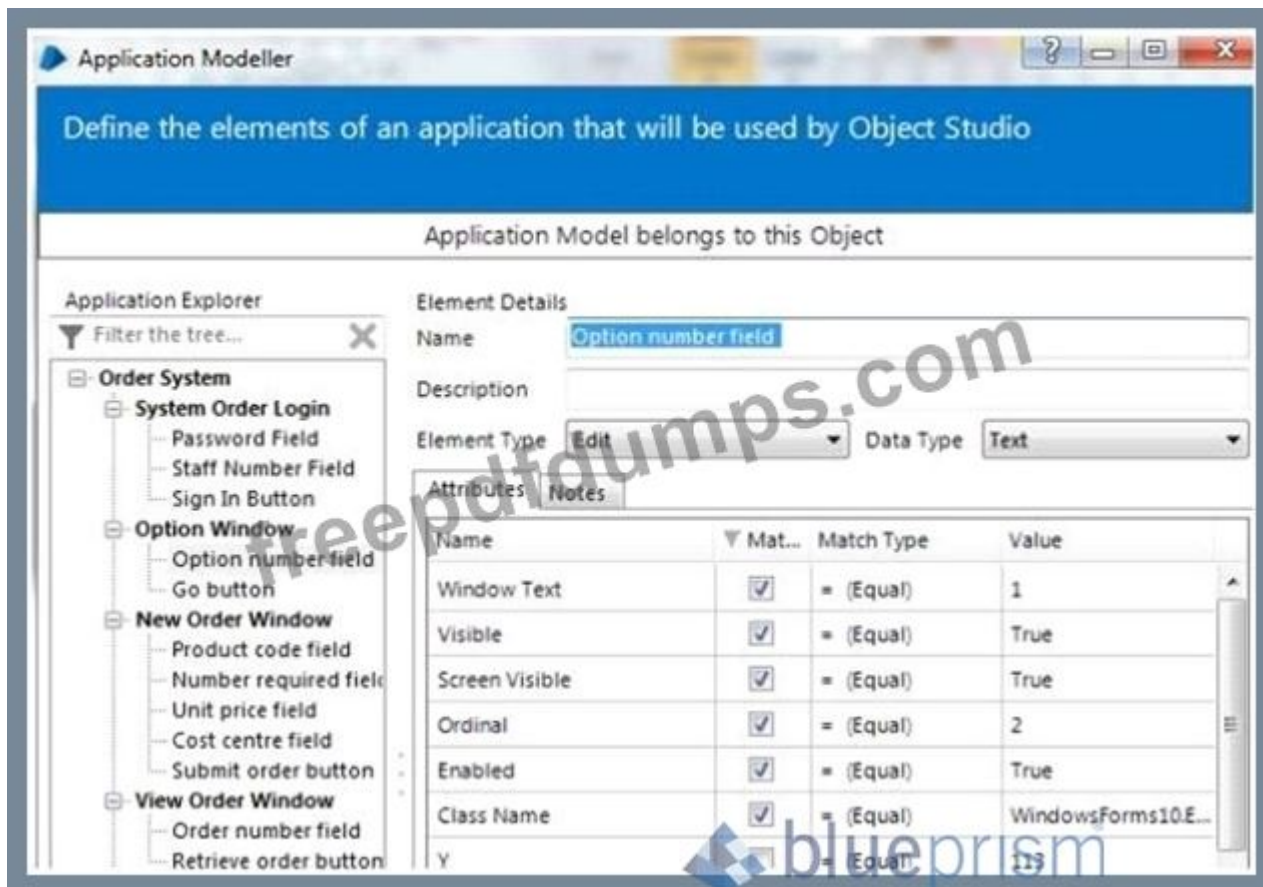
Application Modeller

Define the elements of an application that will be used by Object Studio

Application Model belongs to this Object

Application Explorer

Filter the tree...

Order System
System Order Login
Password Field
Staff Number Field
Sign In Button
Option Window
Option number field
Go button
New Order Window
Product code field
Number required fiel
Unit price field
Cost centre field
Submit order button
View Order Window
Order number field
Retrieve order button

Element Details

Name: Option number field

Description

Element Type: Edit

Data Type: Text

Attributes | Notes

| Name | Mat... | Match Type | Value |
|---|---|---|---|
| Window Text | ✓ | = (Equal) | 1 |
| Visible | ✓ | = (Equal) | True |
| Screen Visible | ✓ | = (Equal) | True |
| Ordinal | ✓ | = (Equal) | 2 |
| Enabled | ✓ | = (Equal) | True |
| Class Name | ✓ | = (Equal) | WindowsForms10.E... |
| Y | | = (Equal) | 113 |

freepdfdumps.com

blueprism